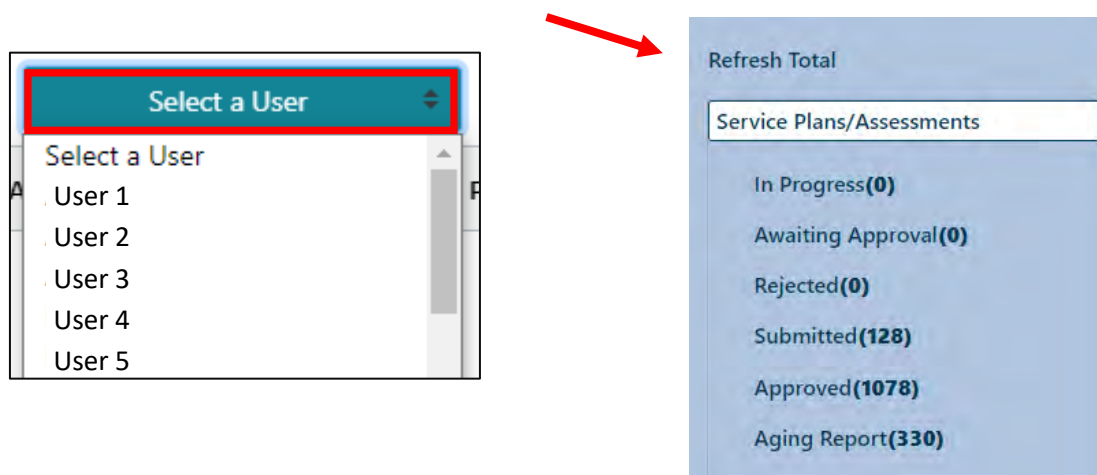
Select a User
Select a User
User 1
User 2
User 3
User 4
User 5

Refresh Total
Service Plans/Assessments
In Progress**(0)**
Awaiting Approval**(0)**
Rejected**(0)**
Submitted**(128)**
Approved**(1078)**
Aging Report**(330)**